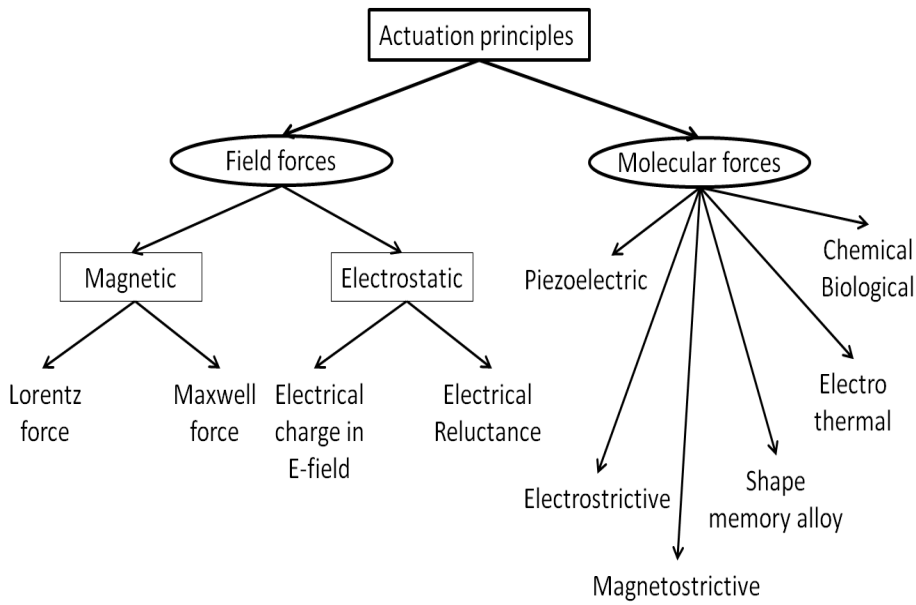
Actuation principles

Field forces

Molecular forces

Magnetic

Electrostatic

Lorentz force

Maxwell force

Electrical charge in E-field

Electrical Reluctance

Piezoelectric

Chemical Biological

Electro thermal

Shape memory alloy

Electrostrictive

Magnetostrictive